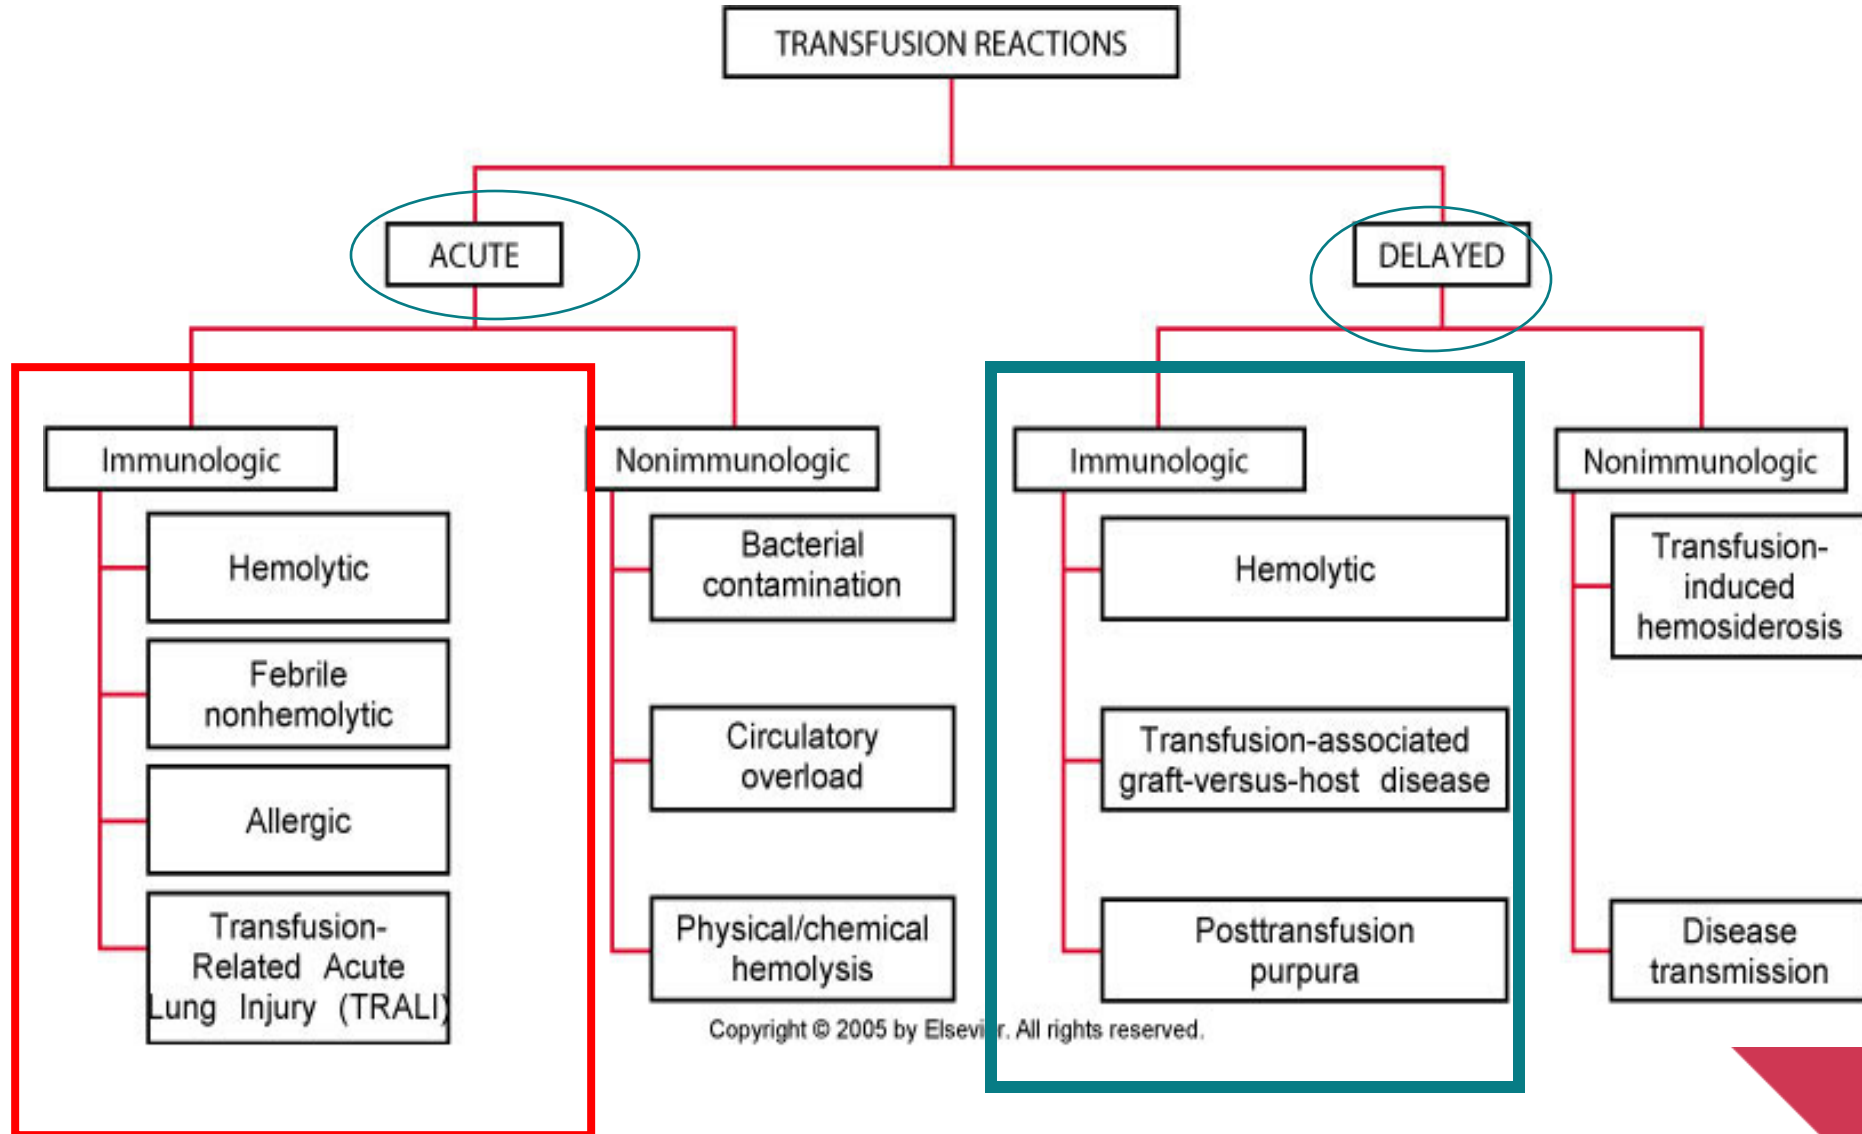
TRANSFUSION REACTIONS

ACUTE

Immunologic

Hemolytic

Febrile nonhemolytic

Allergic

Transfusion-Related Acute Lung Injury (TRALI)

Nonimmunologic

Bacterial contamination

Circulatory overload

Physical/chemical hemolysis

DELAYED

Immunologic

Hemolytic

Transfusion-associated graft-versus-host disease

Posttransfusion purpura

Nonimmunologic

Transfusion-induced hemosiderosis

Disease transmission

Copyright © 2005 by Elsevi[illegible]r. All rights reserved.